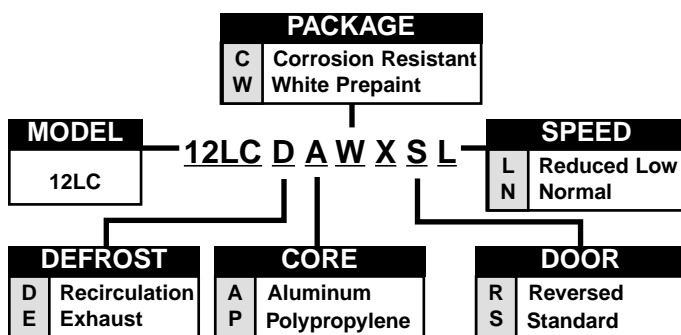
PACKAGE

| C | Corrosion Resistant |
|---|---|
| W | White Prepaint |

MODEL

12LC

12LC D A W X S L

SPEED

| L | Reduced Low |
|---|---|
| N | Normal |

DEFROST

| D | Recirculation |
|---|---|
| E | Exhaust |

CORE

| A | Aluminum |
|---|---|
| P | Polypropylene |

DOOR

| R | Reversed |
|---|---|
| S | Standard |